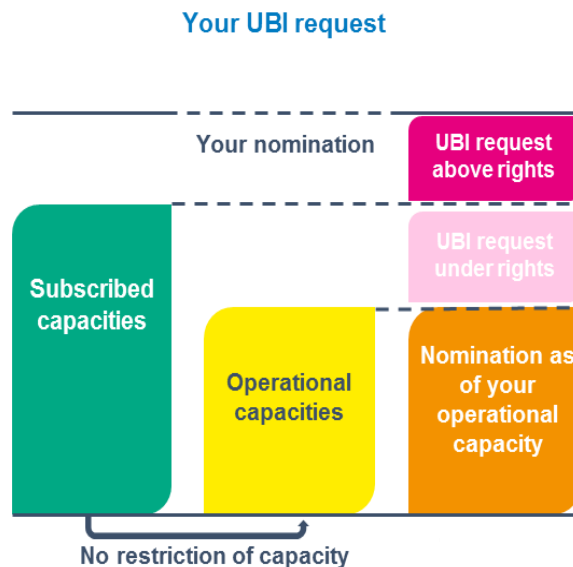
Your UBI request

Your nomination

UBI request above rights

UBI request under rights

Subscribed capacities

Operational capacities

Nomination as of your operational capacity

No restriction of capacity